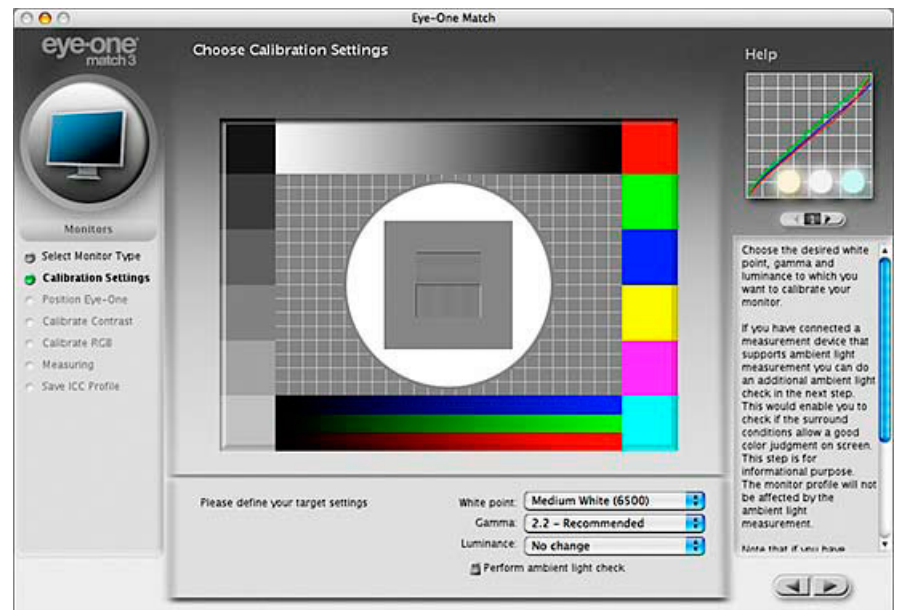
Eye-One Match

eye-one match 3

Choose Calibration Settings

Help

Monitors

Select Monitor Type
Calibration Settings
Position Eye-One
Calibrate Contrast
Calibrate RGB
Measuring
Save ICC Profile

Choose the desired white point, gamma and luminance to which you want to calibrate your monitor.

If you have connected a measurement device that supports ambient light measurement you can do an additional ambient light check in the next step. This would enable you to check if the surround conditions allow a good color judgment on screen. This step is for informational purpose. The monitor profile will not be affected by the ambient light measurement.

Note that if you have

Please define your target settings

White point: Medium White (6500)
Gamma: 2.2 - Recommended
Luminance: No change

Perform ambient light check